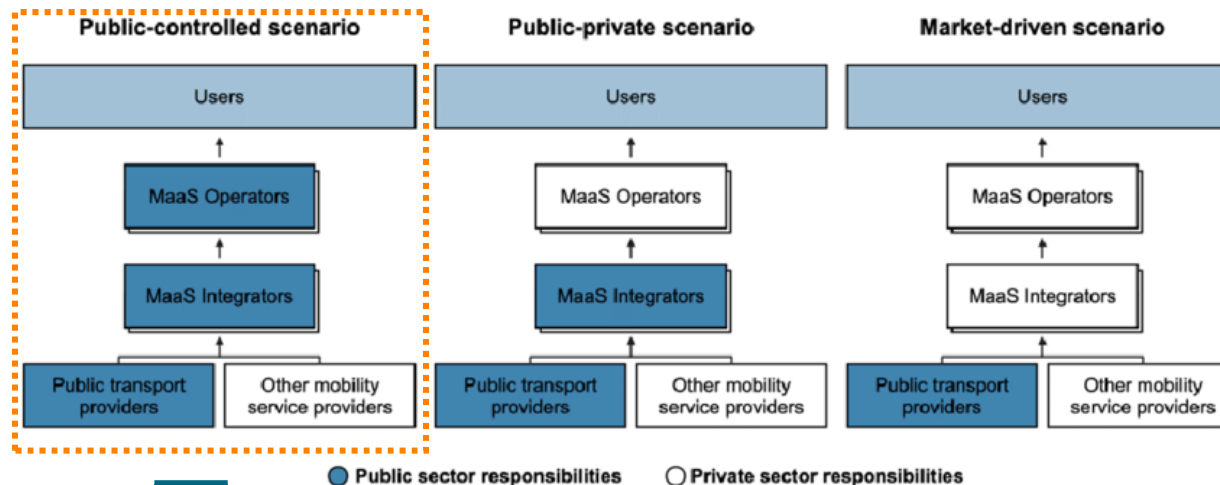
Public-controlled scenario

Users

MaaS Operators

MaaS Integrators

Public transport providers

Other mobility service providers

Public-private scenario

Users

MaaS Operators

MaaS Integrators

Public transport providers

Other mobility service providers

Market-driven scenario

Users

MaaS Operators

MaaS Integrators

Public transport providers

Other mobility service providers

Public sector responsibilities
Private sector responsibilities